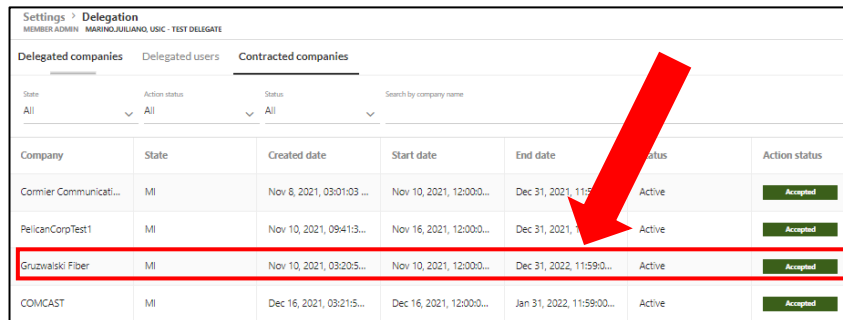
Settings > Delegation
MEMBER ADMIN MARINO,JUILIANO, USIC - TEST DELEGATE

Delegated companies Delegated users Contracted companies

State
All

Action status
All

Status
All

Search by company name

| Company | State | Created date | Start date | End date | Status | Action status |
|---|---|---|---|---|---|---|
| Cormier Communicati... | MI | Nov 8, 2021, 03:01:03 ... | Nov 10, 2021, 12:00:0... | Dec 31, 2021, 11:5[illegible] | Active | Accepted |
| PelicanCorpTest1 | MI | Nov 10, 2021, 09:41:3... | Nov 16, 2021, 12:00:0... | Dec 31, 2021, 1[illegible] | Active | Accepted |
| Gruzwalski Fiber | MI | Nov 10, 2021, 03:20:5... | Nov 10, 2021, 12:00:0... | Dec 31, 2022, 11:59:0... | Active | Accepted |
| COMCAST | MI | Dec 16, 2021, 03:21:5... | Dec 16, 2021, 12:00:0... | Jan 31, 2022, 11:59:00... | Active | Accepted |